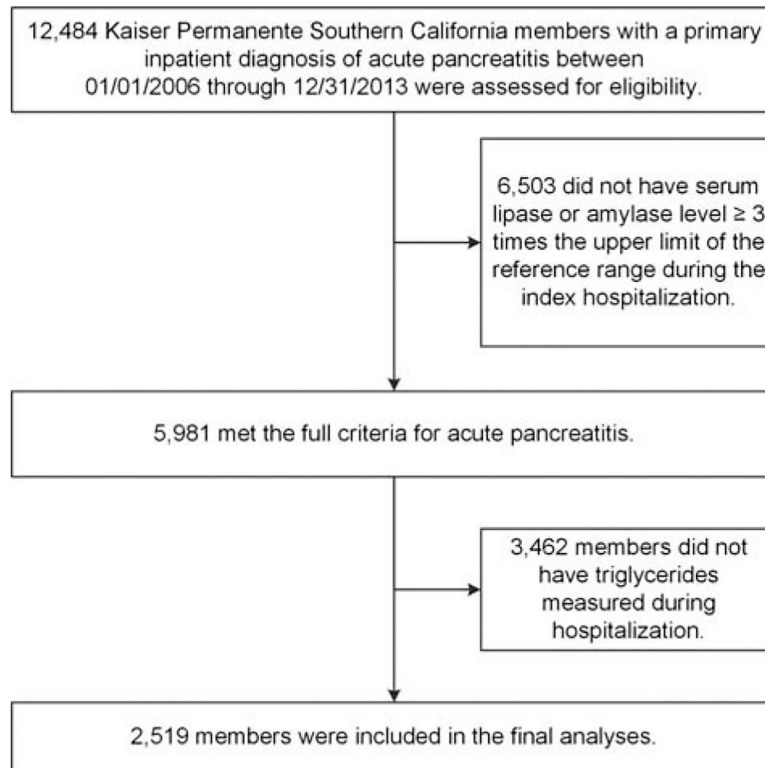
12,484 Kaiser Permanente Southern California members with a primary inpatient diagnosis of acute pancreatitis between 01/01/2006 through 12/31/2013 were assessed for eligibility.

6,503 did not have serum lipase or amylase level ≥ 3 times the upper limit of the reference range during the index hospitalization.

5,981 met the full criteria for acute pancreatitis.

3,462 members did not have triglycerides measured during hospitalization.

2,519 members were included in the final analyses.